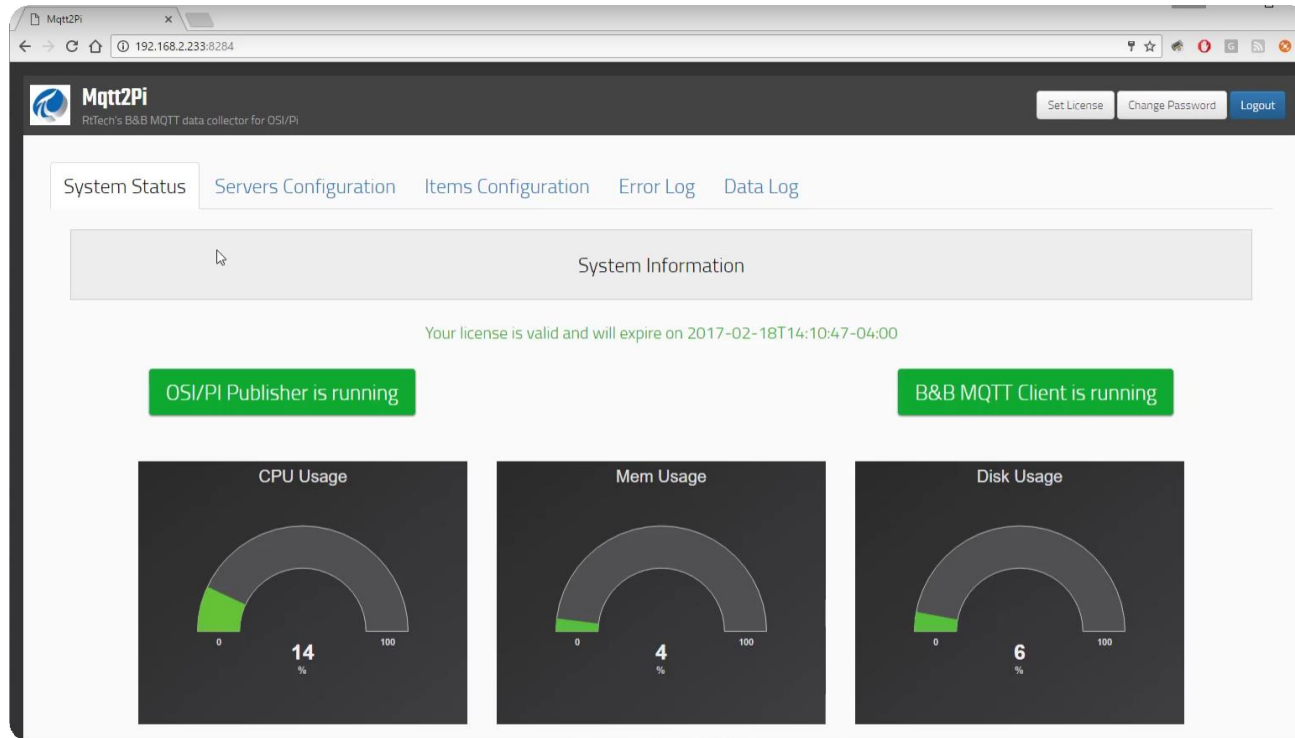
Mqtt2Pi ×

192.168.2.233:8284

Mqtt2Pi
RtTech's B&B MQTT data collector for OSI/Pi

Set License Change Password Logout

System Status Servers Configuration Items Configuration Error Log Data Log

System Information

Your license is valid and will expire on 2017-02-18T14:10:47-04:00

OSI/PI Publisher is running

B&B MQTT Client is running

CPU Usage
0 100
14
%

Mem Usage
0 100
4
%

Disk Usage
0 100
6
%